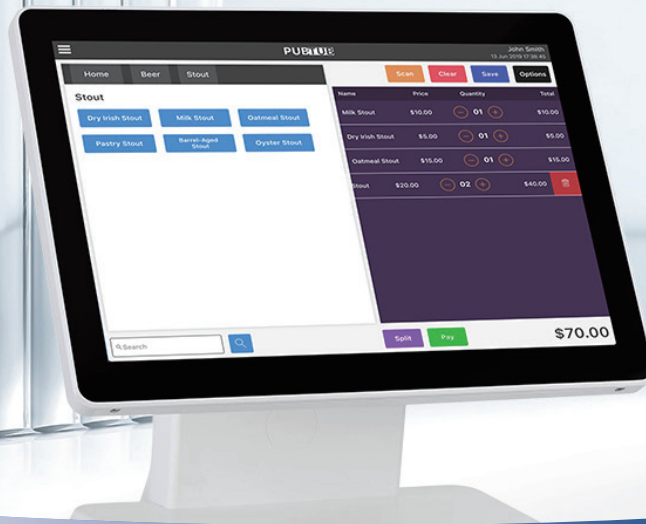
PUBTUB

John Smith
13 Jun 2019 17:38:45

Home Beer Stout

Scan Clear Save Options

Stout

Dry Irish Stout Milk Stout Oatmeal Stout

Pastry Stout Barrel-Aged Stout Oyster Stout

| Name | Price | Quantity | Total |
|---|---|---|---|
| Milk Stout | $10.00 | 01 | $10.00 |
| Dry Irish Stout | $5.00 | 01 | $5.00 |
| Oatmeal Stout | $15.00 | 01 | $15.00 |
| Stout | $20.00 | 02 | $40.00 |

Search

Split Pay

$70.00